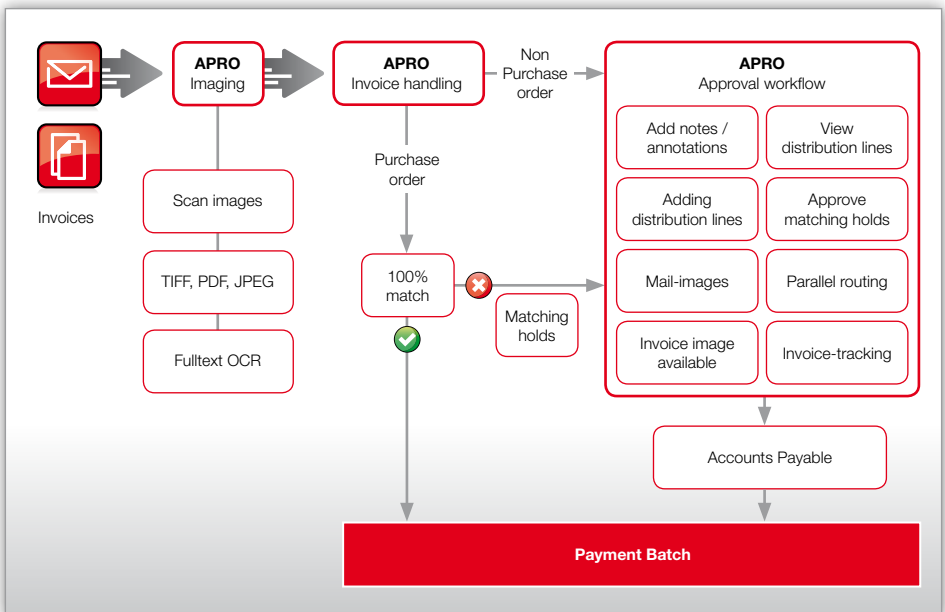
Invoices

APRO
Imaging

Scan images

TIFF, PDF, JPEG

Fulltext OCR

APRO
Invoice handling

Non Purchase order

Purchase order

100% match

Matching holds

APRO
Approval workflow

Add notes / annotations

View distribution lines

Adding distribution lines

Approve matching holds

Mail-images

Parallel routing

Invoice image available

Invoice-tracking

Accounts Payable

Payment Batch